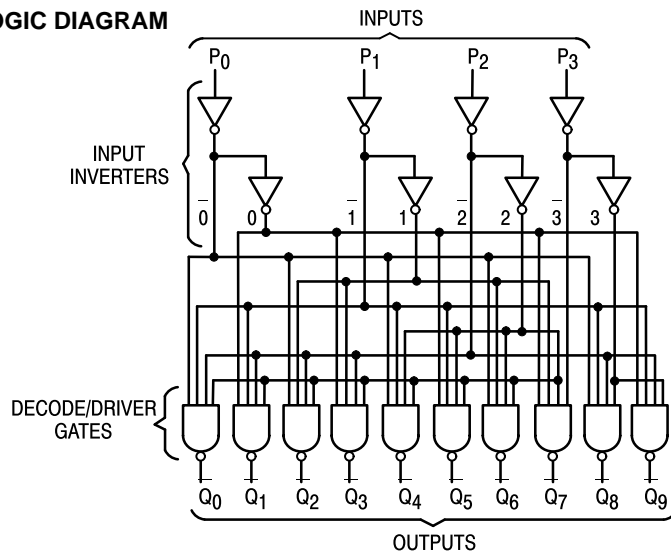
OGIC DIAGRAM

INPUTS

$P_0$ $P_1$ $P_2$ $P_3$

INPUT INVERTERS

$\overline{0}$ 0 $\overline{1}$ 1 $\overline{2}$ 2 $\overline{3}$ 3

DECODE/DRIVER GATES

$\overline{Q_0}$ $\overline{Q_1}$ $\overline{Q_2}$ $\overline{Q_3}$ $\overline{Q_4}$ $\overline{Q_5}$ $\overline{Q_6}$ $\overline{Q_7}$ $\overline{Q_8}$ $\overline{Q_9}$

OUTPUTS